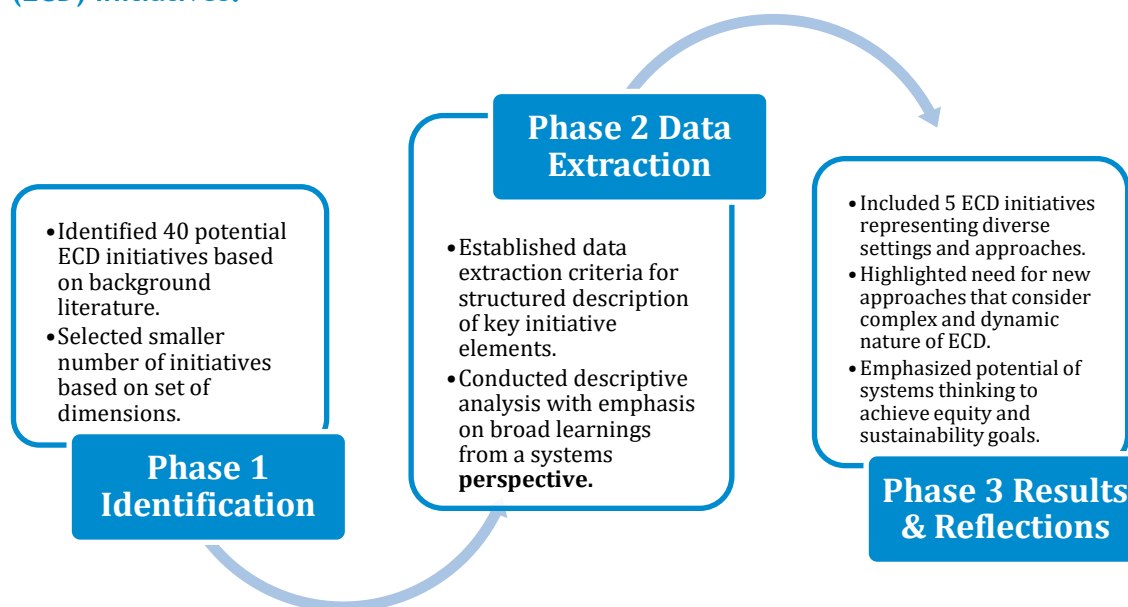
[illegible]

Identified 40 potential ECD initiatives based on background literature.
Selected smaller number of initiatives based on set of dimensions.

Phase 1 Identification

Phase 2 Data Extraction

Established data extraction criteria for structured description of key initiative elements.
Conducted descriptive analysis with emphasis on broad learnings from a systems perspective.

Included 5 ECD initiatives representing diverse settings and approaches.
Highlighted need for new approaches that consider complex and dynamic nature of ECD.
Emphasized potential of systems thinking to achieve equity and sustainability goals.

Phase 3 Results & Reflections